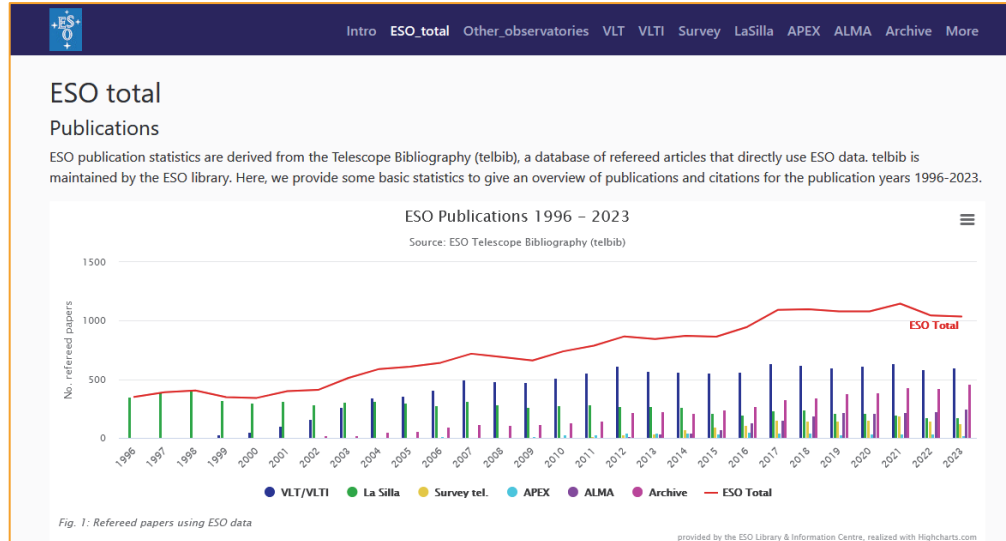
ESO

Intro ESO_total Other_observatories VLT VLTI Survey LaSilla APEX ALMA Archive More

ESO total

Publications

ESO publication statistics are derived from the Telescope Bibliography (telbib), a database of refereed articles that directly use ESO data. telbib is maintained by the ESO library. Here, we provide some basic statistics to give an overview of publications and citations for the publication years 1996-2023.

ESO Publications 1996 – 2023

Source: ESO Telescope Bibliography (telbib)

1500
1000
500
0

No. refereed papers

ESO Total

1996 1997 1998 1999 2000 2001 2002 2003 2004 2005 2006 2007 2008 2009 2010 2011 2012 2013 2014 2015 2016 2017 2018 2019 2020 2021 2022 2023

VLT/VLTI La Silla Survey tel. APEX ALMA Archive ESO Total

Fig. 1: Refereed papers using ESO data

provided by the ESO Library & Information Centre, realized with Highcharts.com